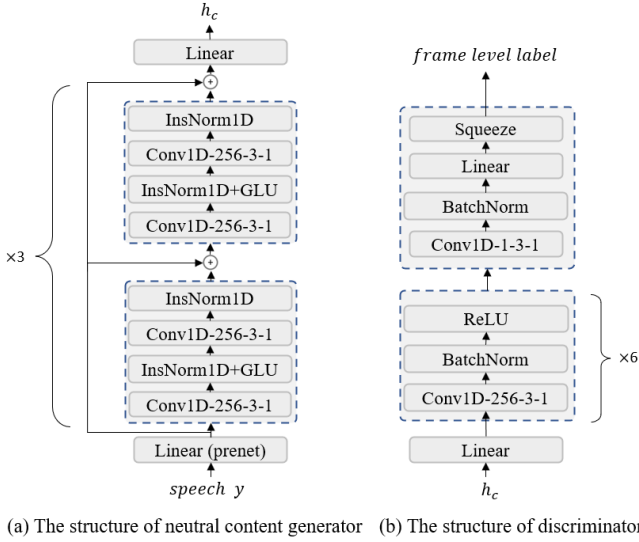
$h_c$

Linear

+

InsNorm1D

Conv1D-256-3-1

InsNorm1D+GLU

Conv1D-256-3-1

×3

+

InsNorm1D

Conv1D-256-3-1

InsNorm1D+GLU

Conv1D-256-3-1

Linear (prenet)

$speech\ y$

$frame\ level\ label$

Squeeze

Linear

BatchNorm

Conv1D-1-3-1

ReLU

BatchNorm

Conv1D-256-3-1

×6

Linear

$h_c$

(a) The structure of neutral content generator (b) The structure of discriminator